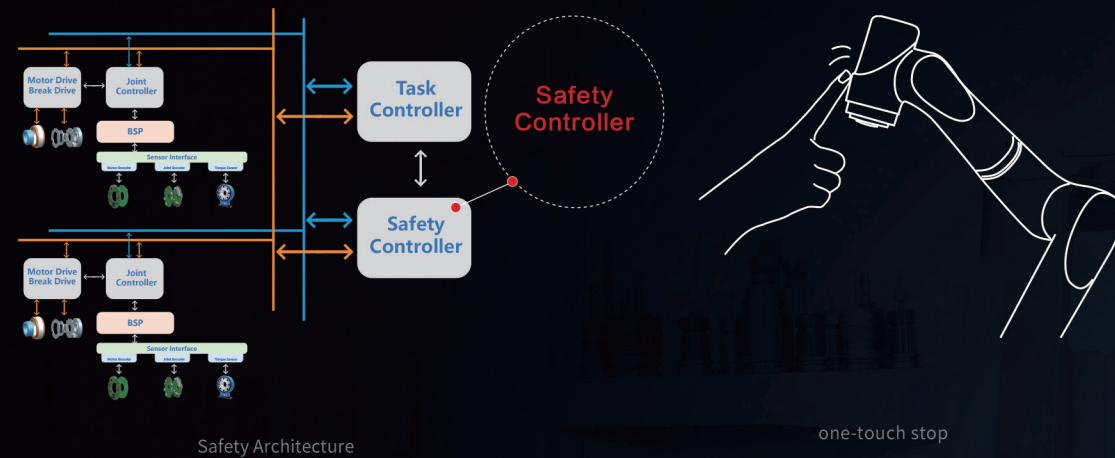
Motor Drive
Break Drive

Joint
Controller

BSP

Sensor Interface

Motor Encoder
Joint Encoder
Torque Sensor

Motor Drive
Break Drive

Joint
Controller

BSP

Sensor Interface

Motor Encoder
Joint Encoder
Torque Sensor

Task
Controller

Safety
Controller

Safety
Controller

Safety Architecture

one-touch stop